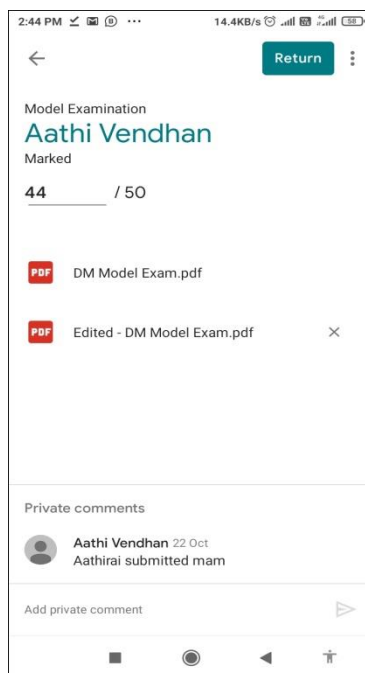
2:44 PM ··· 14.4KB/s 58

Return

Model Examination
Aathi Vendhan
Marked

44 / 50

PDF DM Model Exam.pdf

PDF Edited - DM Model Exam.pdf ×

Private comments

Aathi Vendhan 22 Oct
Aathirai submitted mam

Add private comment